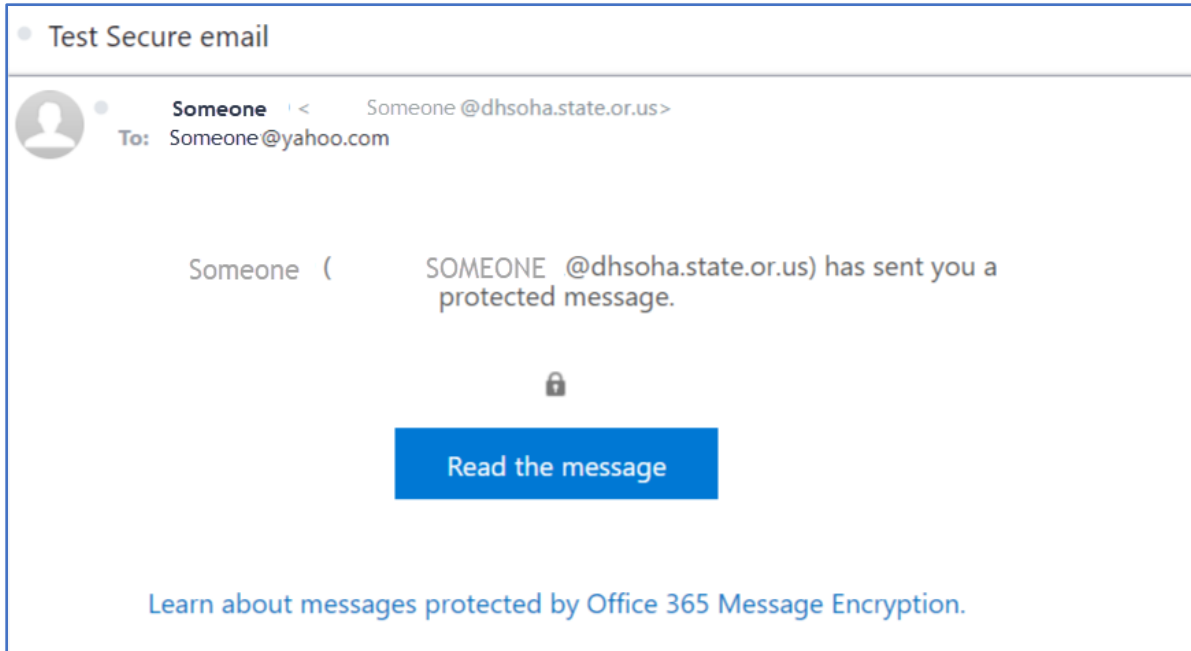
Test Secure email

Someone < Someone @dhsoha.state.or.us>
To: Someone@yahoo.com

Someone ( SOMEONE @dhsoha.state.or.us) has sent you a protected message.

Read the message

Learn about messages protected by Office 365 Message Encryption.